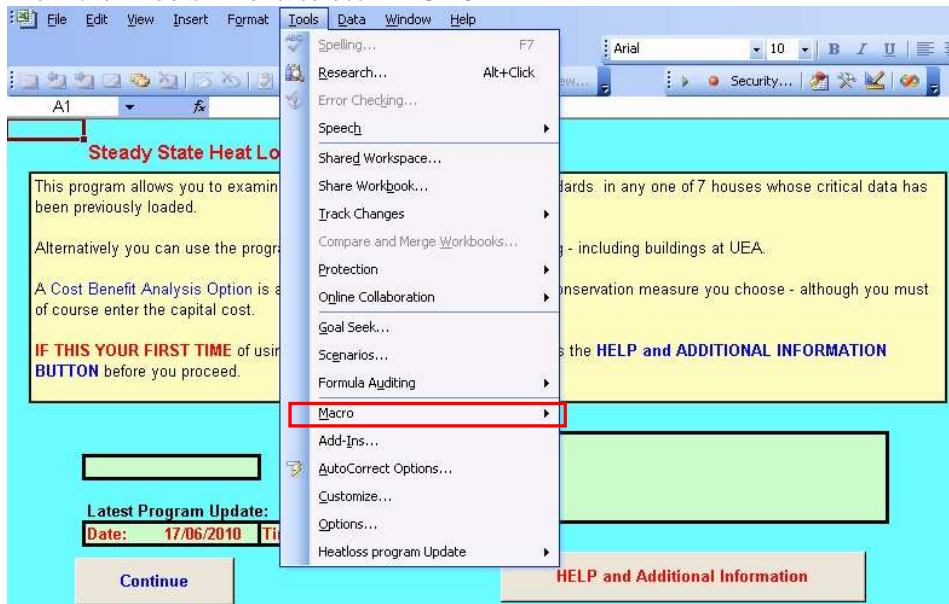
File Edit View Insert Format Tools Data Window Help

Arial 10 B I U

Security...

A1 fx

Spelling... F7
Research... Alt+Click
Error Checking...
Speech
Shared Workspace...
Share Workbook...
Track Changes
Compare and Merge Workbooks...
Protection
Online Collaboration
Goal Seek...
Scenarios...
Formula Auditing
Macro
Add-Ins...
AutoCorrect Options...
Customize...
Options...
Heatloss program Update

Steady State Heat Lo

This program allows you to examin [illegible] dards in any one of 7 houses whose critical data has been previously loaded.

Alternatively you can use the progr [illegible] - including buildings at UEA.

A Cost Benefit Analysis Option is a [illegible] nservation measure you choose - although you must of course enter the capital cost.

IF THIS YOUR FIRST TIME of usin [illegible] s the HELP and ADDITIONAL INFORMATION BUTTON before you proceed.

Latest Program Update:
Date: 17/06/2010 Ti

Continue

HELP and Additional Information